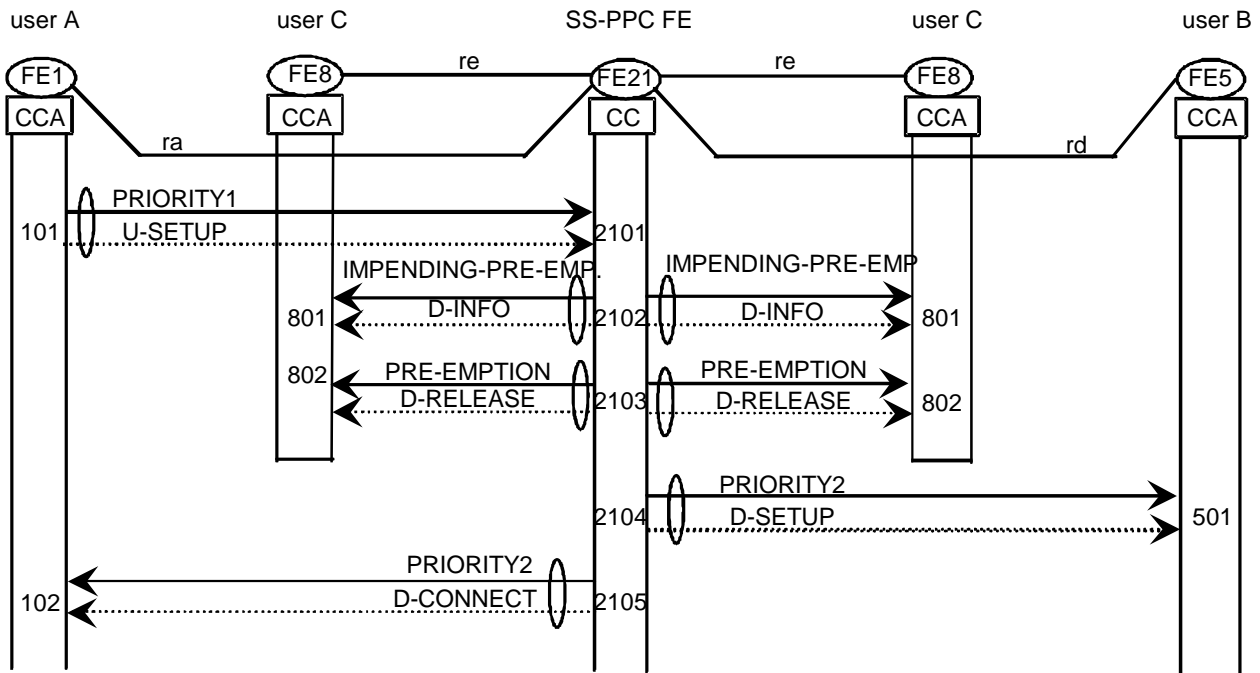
user A

user C

SS-PPC FE

user C

user B

FE1

FE8

re

FE21

re

FE8

FE5

CCA

CCA

CC

CCA

CCA

ra

rd

PRIORITY1

101

U-SETUP

2101

IMPENDING-PRE-EMP.

IMPENDING-PRE-EMP

801

D-INFO

2102

D-INFO

801

802

PRE-EMPTION

D-RELEASE

2103

PRE-EMPTION

D-RELEASE

802

PRIORITY2

2104

D-SETUP

501

PRIORITY2

102

D-CONNECT

2105